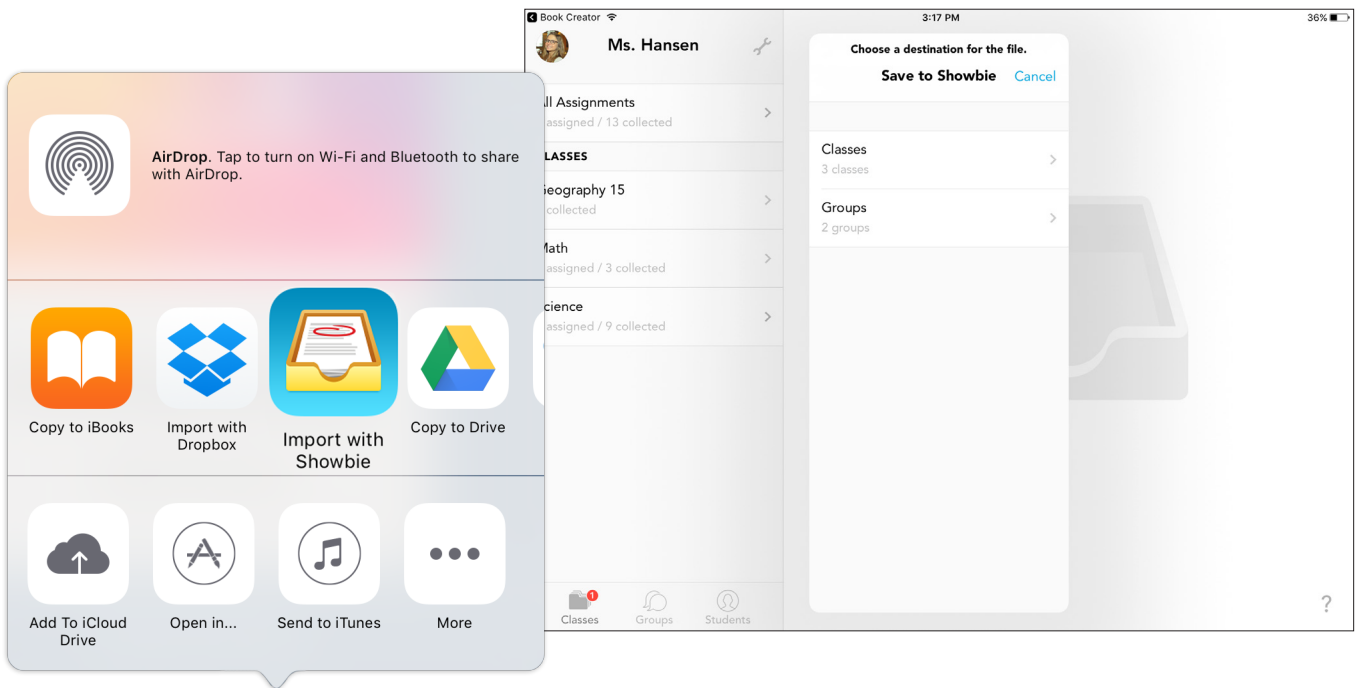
AirDrop. Tap to turn on Wi-Fi and Bluetooth to share with AirDrop.

Copy to iBooks

Import with Dropbox

Import with Showbie

Copy to Drive

Add To iCloud Drive

Open in...

Send to iTunes

More

Book Creator

3:17 PM

36%

Ms. Hansen

ll Assignments
assigned / 13 collected

LASSES

eography 15
collected

ath
assigned / 3 collected

cience
assigned / 9 collected

1

Classes

Groups

Students

Choose a destination for the file.

Save to Showbie

Cancel

Classes
3 classes

Groups
2 groups

?